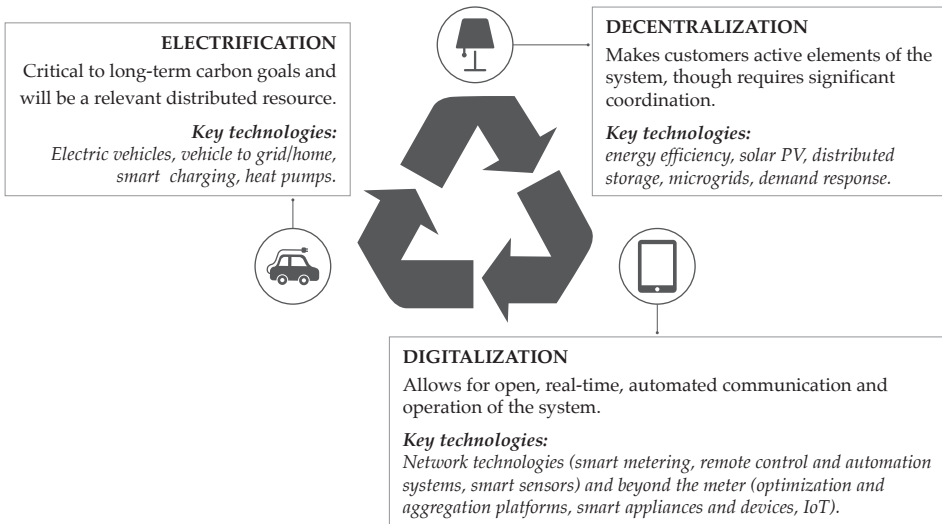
ELECTRIFICATION

Critical to long-term carbon goals and will be a relevant distributed resource.

*Key technologies:*
*Electric vehicles, vehicle to grid/home, smart charging, heat pumps.*

DECENTRALIZATION

Makes customers active elements of the system, though requires significant coordination.

*Key technologies:*
*energy efficiency, solar PV, distributed storage, microgrids, demand response.*

DIGITALIZATION

Allows for open, real-time, automated communication and operation of the system.

*Key technologies:*
*Network technologies (smart metering, remote control and automation systems, smart sensors) and beyond the meter (optimization and aggregation platforms, smart appliances and devices, IoT).*